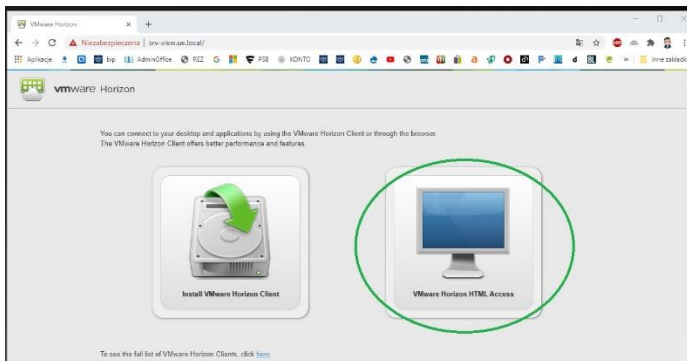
VMware Horizon ×  +

Niezabezpieczona | srv-view.ue.local/

Aplikacje  bip  AdminOffice  REZ  G  PSE  KONTO  »  Inne zakładki

vmware Horizon

You can connect to your desktop and applications by using the VMware Horizon Client or through the browser. The VMware Horizon Client offers better performance and features.

Install VMware Horizon Client

VMware Horizon HTML Access

To see the full list of VMware Horizon Clients, click here